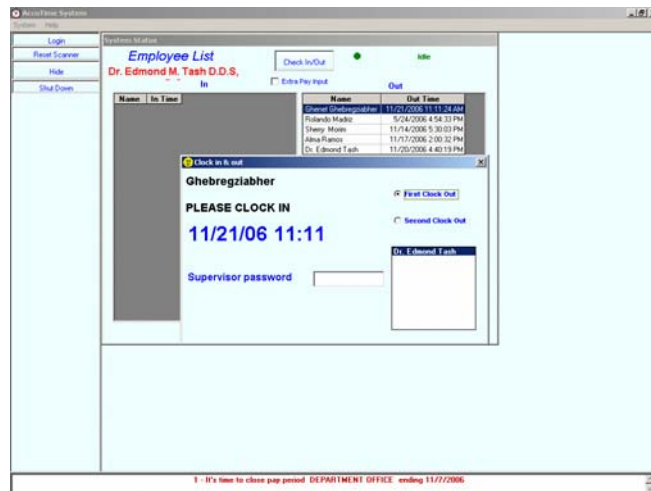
AccuTime System
System Help
Login
Reset Scanner
Hide
Shut Down
System Status
Employee List
Dr. Edmond M. Tash D.D.S,
Check In/Out
Idle
Extra Pay Input
In
Out

| Name | In Time |
|---|---|

| Name | Out Time |
|---|---|
| Shenet Ghebregziabher | 11/21/2006 11:11:24 AM |
| Rolando Madriz | 5/24/2006 4:54:33 PM |
| Sherry Morin | 11/14/2006 5:30:03 PM |
| Alma Ramos | 11/17/2006 2:00:32 PM |
| Dr. Edmond Tash | 11/20/2006 4:40:19 PM |

Clock in & out
Ghebregziabher
PLEASE CLOCK IN
11/21/06 11:11
Supervisor password
First Clock Out
Second Clock Out
Dr. Edmond Tash
1 - It's time to close pay period DEPARTMENT OFFICE ending 11/7/2006